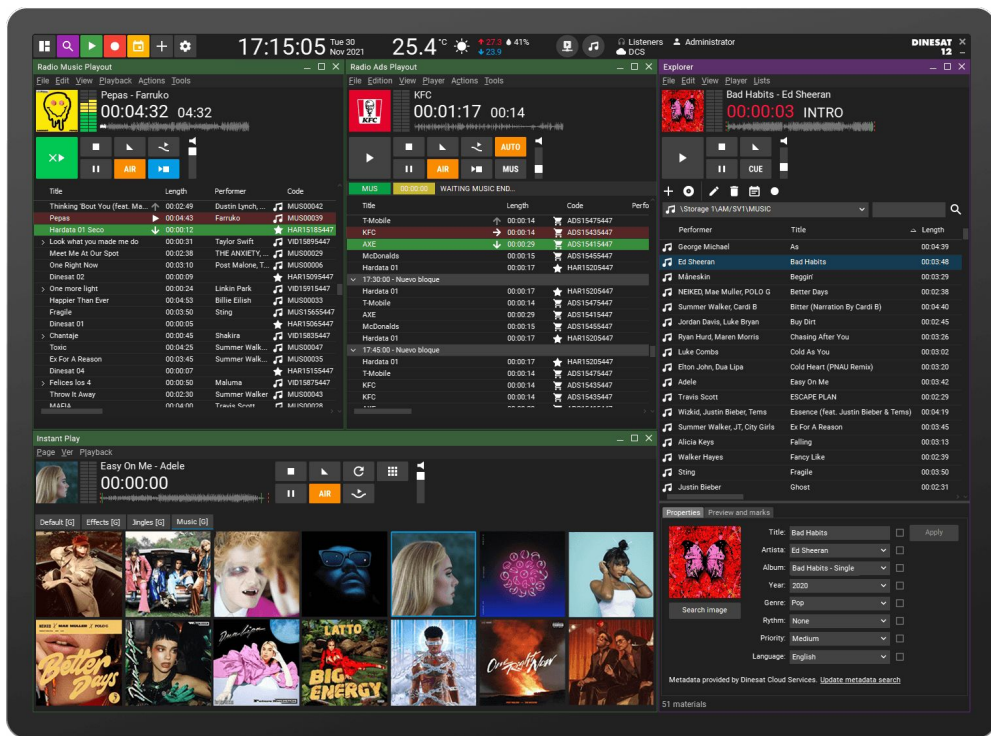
17:15:05 Tue 30 Nov 2021 25.4 °C ↑27.3 ↓23.9 41%
Listeners DCS Administrator DINESAT 12

Radio Music Playout
File Edit View Playback Actions Tools
Pepas - Farruko
00:04:32 04:32
AIR

| Title | Length | Performer | Code |
|---|---|---|---|
| Thinking 'Bout You (feat. Ma... | 00:02:49 | Dustin Lynch, ... | MUS00042 |
| Pepas | 00:04:43 | Farruko | MUS00039 |
| Hardata 01 Seco | 00:00:12 | | HAR15185447 |
| Look what you made me do | 00:00:31 | Taylor Swift | VID15895447 |
| Meet Me At Our Spot | 00:02:38 | THE ANXIETY, ... | MUS00029 |
| One Right Now | 00:03:10 | Post Malone, T... | MUS00006 |
| Dinesat 02 | 00:00:09 | | HAR15095447 |
| One more light | 00:00:24 | Linkin Park | VID15915447 |
| Happier Than Ever | 00:04:53 | Billie Eilish | MUS00033 |
| Fragile | 00:03:50 | Sting | MUS15655447 |
| Dinesat 01 | 00:00:05 | | HAR15065447 |
| Chantaje | 00:00:45 | Shakira | VID15835447 |
| Toxic | 00:04:25 | Summer Walk... | MUS00047 |
| Ex For A Reason | 00:03:45 | Summer Walk... | MUS00035 |
| Dinesat 04 | 00:00:07 | | HAR15155447 |
| Felices los 4 | 00:00:50 | Maluma | VID15875447 |
| Throw It Away | 00:02:30 | Summer Walker | MUS00043 |
| MAFIA | 00:04:00 | Travis Scott | MUS00028 |

Radio Ads Playout
File Edition View Player Actions Tools
KFC
00:01:17 00:14
AUTO AIR MUS
MUS 00:00:00 WAITING MUSIC END...

| Title | Length | Code | Perfo |
|---|---|---|---|
| T-Mobile | 00:00:14 | ADS15475447 | |
| KFC | 00:00:14 | ADS15435447 | |
| AXE | 00:00:29 | ADS15415447 | |
| McDonalds | 00:00:15 | ADS15455447 | |
| Hardata 01 | 00:00:17 | HAR15205447 | |
| 17:30:00 - Nuevo bloque | | | |
| Hardata 01 | 00:00:17 | HAR15205447 | |
| T-Mobile | 00:00:14 | ADS15475447 | |
| AXE | 00:00:29 | ADS15415447 | |
| McDonalds | 00:00:15 | ADS15455447 | |
| Hardata 01 | 00:00:17 | HAR15205447 | |
| 17:45:00 - Nuevo bloque | | | |
| Hardata 01 | 00:00:17 | HAR15205447 | |
| T-Mobile | 00:00:14 | ADS15475447 | |
| KFC | 00:00:14 | ADS15435447 | |
| KFC | 00:00:14 | ADS15435447 | |

Explorer
File Edit View Player Lists
Bad Habits - Ed Sheeran
00:00:03 INTRO
CUE
\Storage 1\AM\SV1\MUSIC

| Performer | Title | Length |
|---|---|---|
| George Michael | As | 00:04:39 |
| Ed Sheeran | Bad Habits | 00:03:48 |
| Måneskin | Beggin' | 00:03:29 |
| NEIKED, Mae Muller, POLO G | Better Days | 00:02:38 |
| Summer Walker, Cardi B | Bitter (Narration By Cardi B) | 00:04:40 |
| Jordan Davis, Luke Bryan | Buy Dirt | 00:02:45 |
| Ryan Hurd, Maren Morris | Chasing After You | 00:03:25 |
| Luke Combs | Cold As You | 00:03:02 |
| Elton John, Dua Lipa | Cold Heart (PNAU Remix) | 00:03:20 |
| Adele | Easy On Me | 00:03:42 |
| Travis Scott | ESCAPE PLAN | 00:02:29 |
| Wizkid, Justin Bieber, Tems | Essence (feat. Justin Bieber & Tems) | 00:04:19 |
| Summer Walker, JT, City Girls | Ex For A Reason | 00:03:45 |
| Alicia Keys | Falling | 00:03:13 |
| Walker Hayes | Fancy Like | 00:02:39 |
| Sting | Fragile | 00:03:50 |
| Justin Bieber | Ghost | 00:02:31 |

Properties Preview and marks
Title: Bad Habits Apply
Artista: Ed Sheeran
Album: Bad Habits - Single
Year: 2020
Genre: Pop
Rythm: None
Priority: Medium
Language: English
Search image
Metadata provided by Dinesat Cloud Services. Update metadata search
51 materials

Instant Play
Page Ver Playback
Easy On Me - Adele
00:00:00
AIR
Default [G] Effects [G] Jingles [G] Music [G]
Better Days
LATTO BIG ENERGY